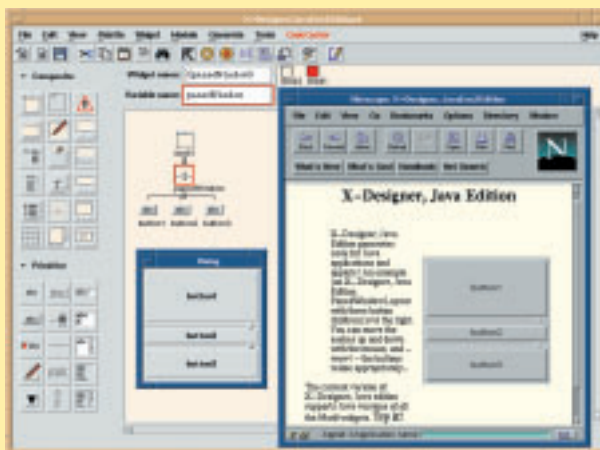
X-Designer, Java Edition

File Edit View Palette Widget Module Generate Tools CodeCenter Help

Composites

Primitives

Widget name:

Variable name:

button1 button2 button3

button1

button2

button3

File Edit View Go Bookmarks Options Directory Window

What's New What's Cool Handbook Net Search

X-Designer, Java Edition

button1

button2

button3

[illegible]